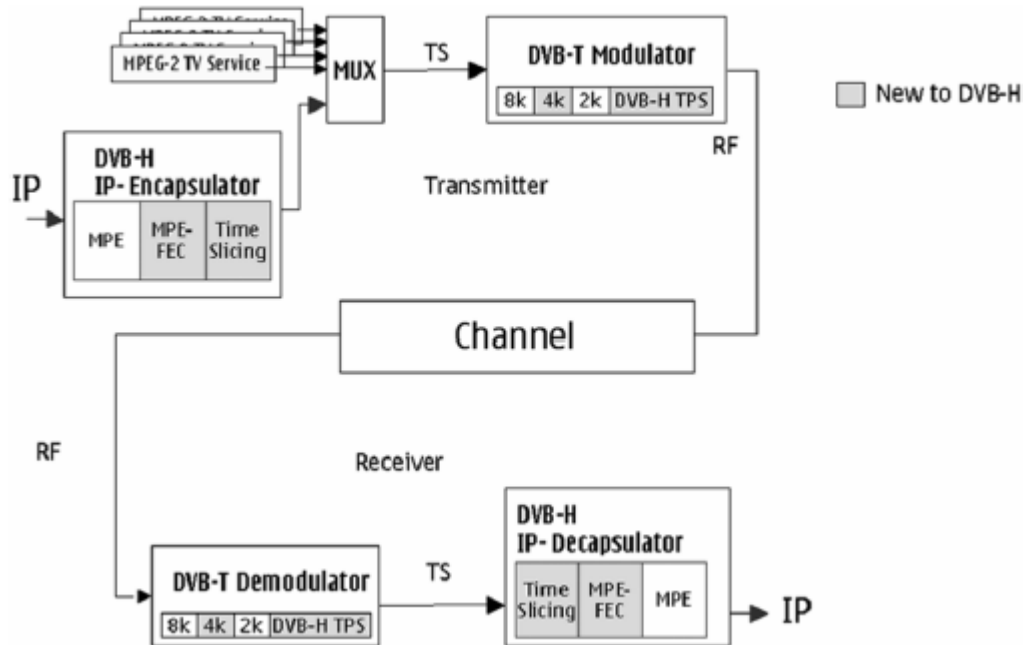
MPEG-2 TV Service
MPEG-2 TV Service
MPEG-2 TV Service
HPEG-2 TV Service

MUX

TS

DVB-T Modulator
8k 4k 2k DVB-H TPS

New to DVB-H

RF

IP

DVB-H
IP- Encapsulator
MPE MPE-FEC Time Slicing

Transmitter

Channel

RF

Receiver

DVB-H
IP- Decapsulator
Time Slicing MPE-FEC MPE

DVB-T Demodulator
8k 4k 2k DVB-H TPS

TS

IP